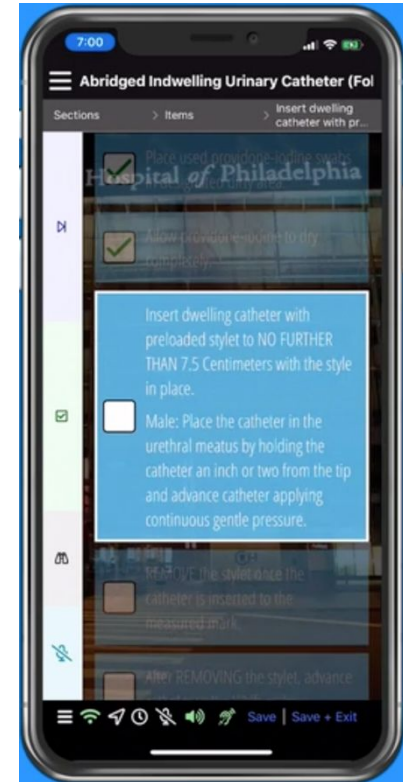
7:00

Abridged Indwelling Urinary Catheter (Fol

Sections > Items > Insert dwelling catheter with pr...

Place used povidone-iodine swabs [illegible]

Hospital of Philadelphia

Allow povidone-iodine to dry completely.

Insert dwelling catheter with preloaded stylet to NO FURTHER THAN 7.5 Centimeters with the style in place.

Male: Place the catheter in the urethral meatus by holding the catheter an inch or two from the tip and advance catheter applying continuous gentle pressure.

REMOVE the stylet once the catheter is inserted to the measured mark.

After REMOVING the stylet, advance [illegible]

Save | Save + Exit